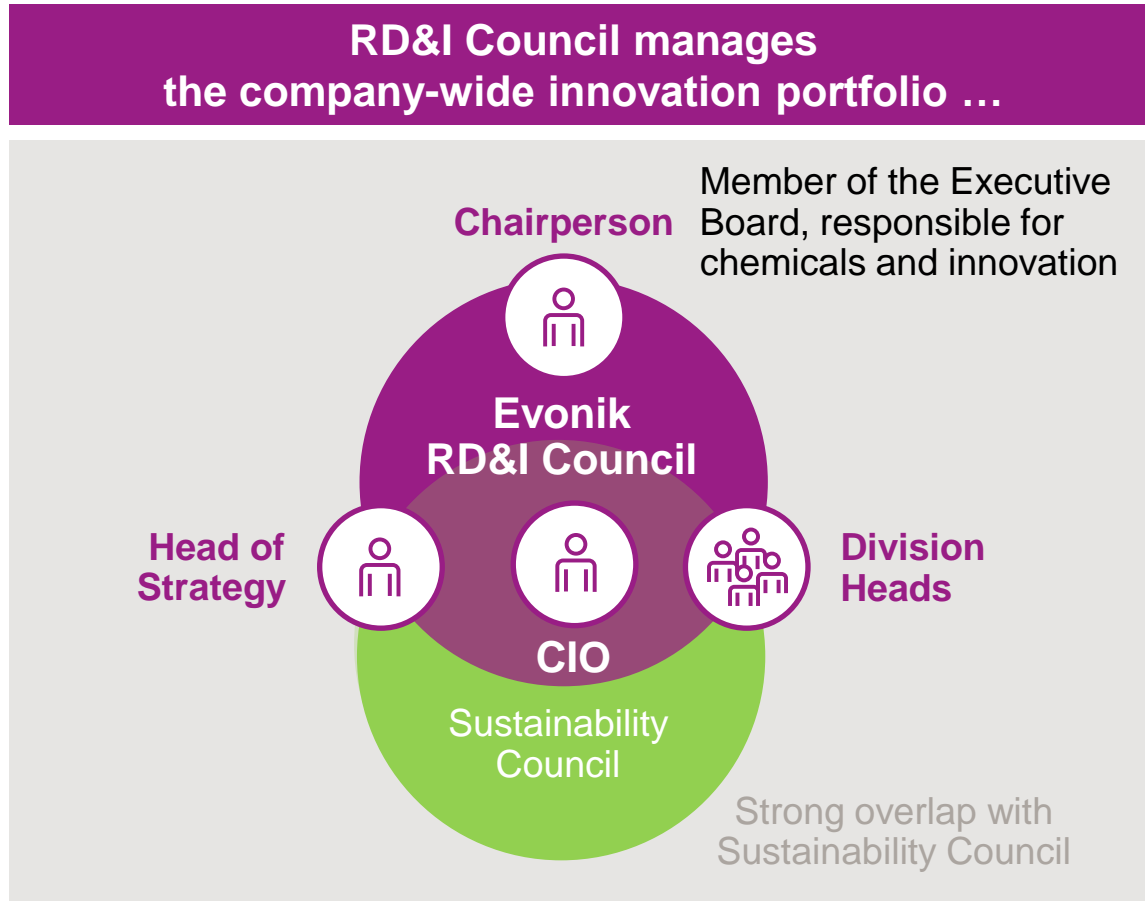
RD&I Council manages the company-wide innovation portfolio …

Chairperson

Member of the Executive Board, responsible for chemicals and innovation

Evonik RD&I Council

Head of Strategy

CIO

Division Heads

Sustainability Council

Strong overlap with Sustainability Council